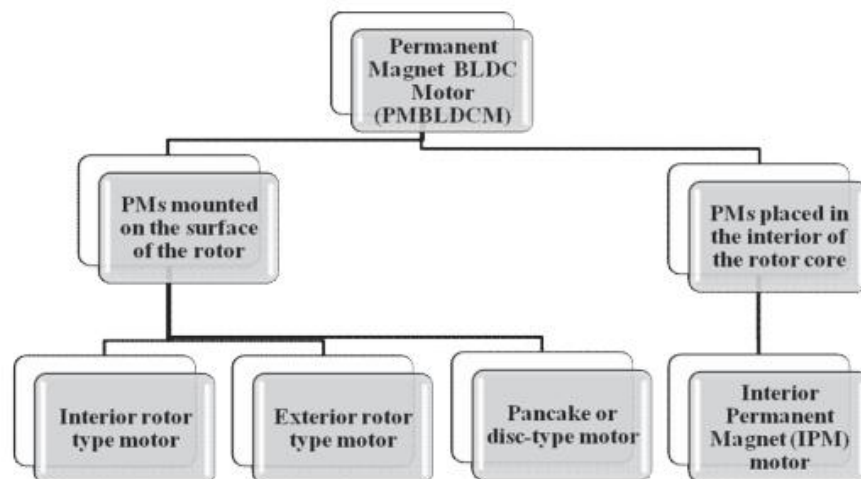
Permanent Magnet BLDC Motor (PMBLDCM)

PMs mounted on the surface of the rotor

PMs placed in the interior of the rotor core

Interior rotor type motor

Exterior rotor type motor

Pancake or disc-type motor

Interior Permanent Magnet (IPM) motor